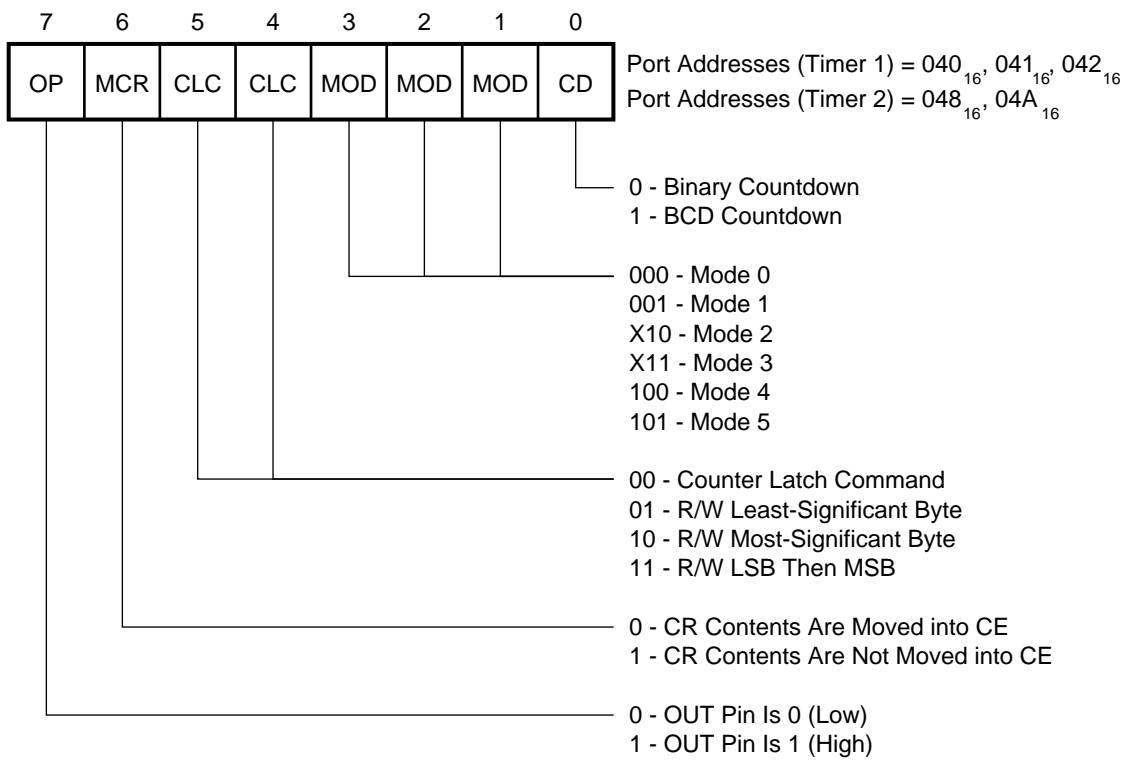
7 6 5 4 3 2 1 0

| OP | MCR | CLC | CLC | MOD | MOD | MOD | CD |
|---|---|---|---|---|---|---|---|

Port Addresses (Timer 1) = $040_{16}$, $041_{16}$, $042_{16}$
Port Addresses (Timer 2) = $048_{16}$, $04A_{16}$

0 - Binary Countdown
1 - BCD Countdown

000 - Mode 0
001 - Mode 1
X10 - Mode 2
X11 - Mode 3
100 - Mode 4
101 - Mode 5

00 - Counter Latch Command
01 - R/W Least-Significant Byte
10 - R/W Most-Significant Byte
11 - R/W LSB Then MSB

0 - CR Contents Are Moved into CE
1 - CR Contents Are Not Moved into CE

0 - OUT Pin Is 0 (Low)
1 - OUT Pin Is 1 (High)